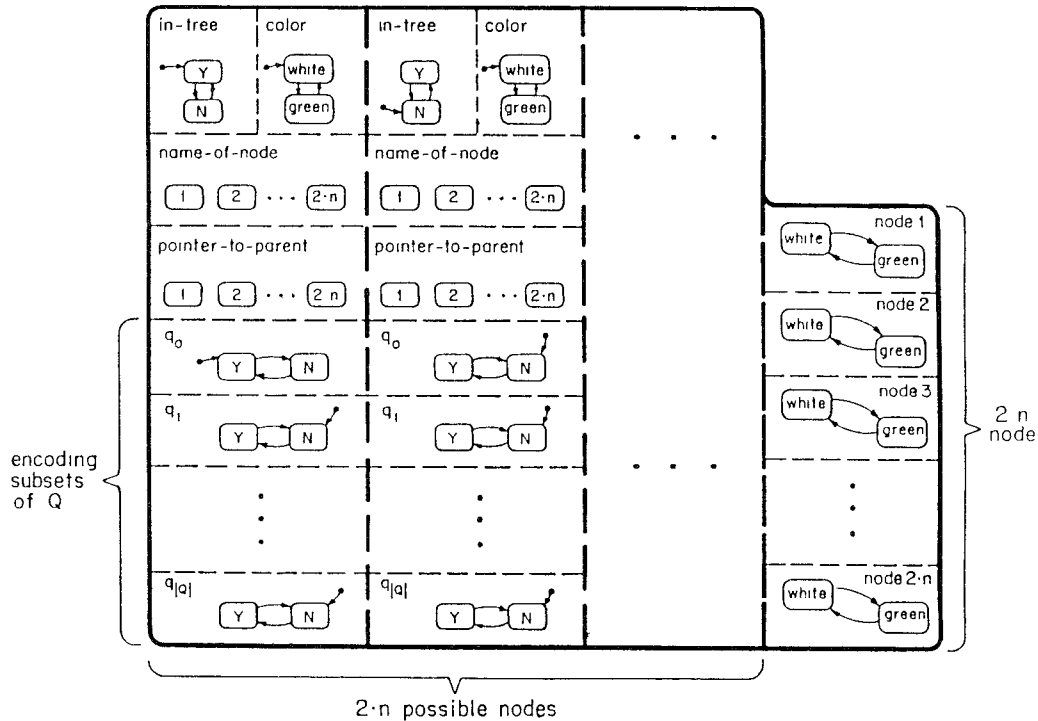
in-tree
Y
N

color
white
green

in-tree
Y
N

color
white
green

. . .

name-of-node
1 2 . . . 2·n

name-of-node
1 2 . . . 2·n

pointer-to-parent
1 2 . . . 2 n

pointer-to-parent
1 2 . . . 2·n

$q_0$
Y N

$q_0$
Y N

$q_1$
Y N

$q_1$
Y N

. . .

encoding subsets of Q

$q_{|Q|}$
Y N

$q_{|Q|}$
Y N

node 1
white
green

node 2
white
green

node 3
white
green

node 2·n
white
green

2 n node

2·n possible nodes